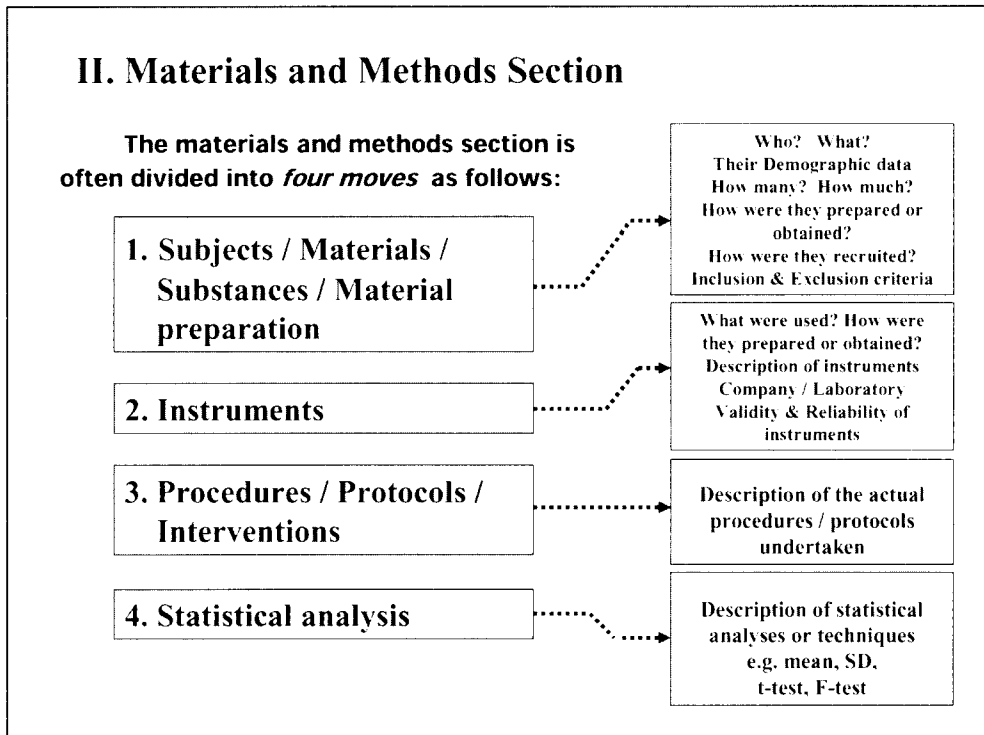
II. Materials and Methods Section

The materials and methods section is often divided into *four moves* as follows:

1. Subjects / Materials / Substances / Material preparation

Who? What?
Their Demographic data
How many? How much?
How were they prepared or obtained?
How were they recruited?
Inclusion & Exclusion criteria

2. Instruments

What were used? How were they prepared or obtained?
Description of instruments
Company / Laboratory
Validity & Reliability of instruments

3. Procedures / Protocols / Interventions

Description of the actual procedures / protocols undertaken

4. Statistical analysis

Description of statistical analyses or techniques
e.g. mean, SD,
t-test, F-test